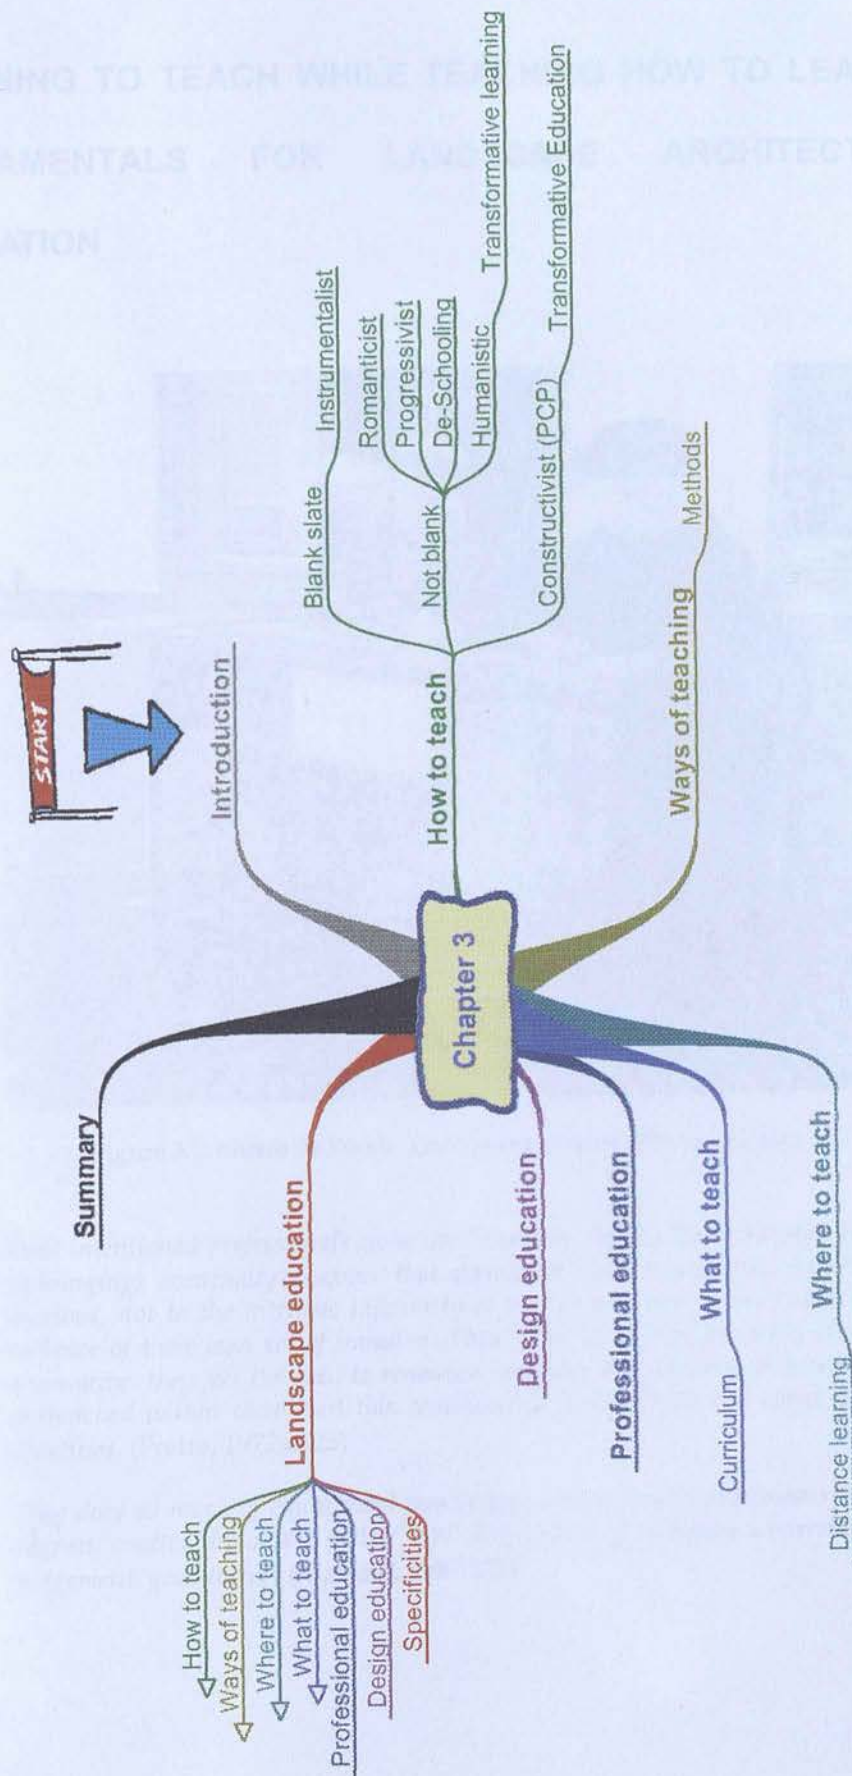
START

Introduction

Chapter 3

Summary

How to teach
Ways of teaching
Where to teach
What to teach
Professional education
Design education
Specificities

Landscape education

Design education

Professional education

What to teach
Curriculum

Where to teach
Distance learning

Ways of teaching
Methods

How to teach
Blank slate
Instrumentalist
Not blank
Romanticist
Progressivist
De-Schooling
Humanistic
Transformative learning
Constructivist (PCP)
Transformative Education

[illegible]ING TO TEACH WHILE TEACHING HOW TO LEA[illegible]
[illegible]AMENTALS FOR LANDSCAPE ARCHITECT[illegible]
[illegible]ATION